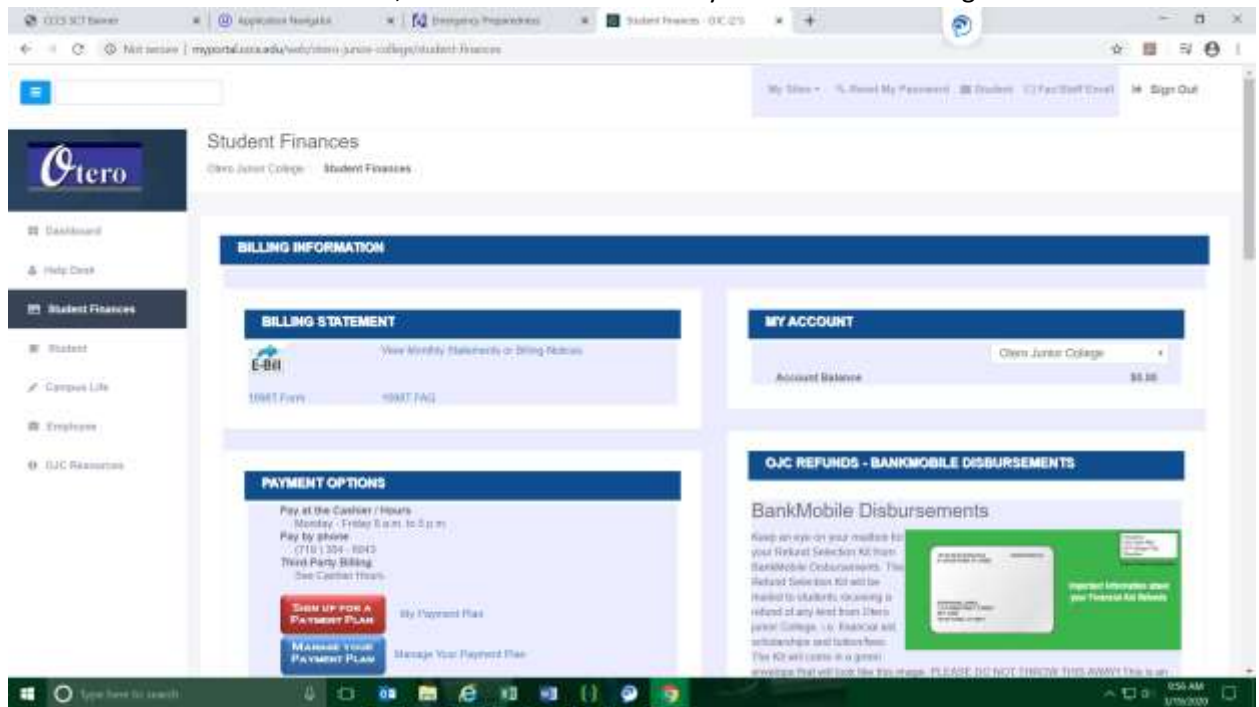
CCCS SCT Banner | Application Navigator | Emergency Preparedness | Student Finances - OJC (CS

Not secure | myportal.cccs.edu/web/otero-junior-college/student-finances

My Sites | Reset My Password | Student | Fac/Staff Email | Sign Out

Otero

Dashboard
Help Desk
Student Finances
Student
Campus Life
Employee
OJC Resources

Student Finances
Otero Junior College > Student Finances

BILLING INFORMATION

BILLING STATEMENT
E-Bill
View Monthly Statements or Billing Notices
1098T Form 1098T FAQ

MY ACCOUNT
Otero Junior College
Account Balance $0.00

PAYMENT OPTIONS
Pay at the Cashier / Hours
Monday - Friday 8 a.m. to 5 p.m.
Pay by phone
(719) 384 - 6843
Third Party Billing
See Cashier Hours

SIGN UP FOR A PAYMENT PLAN My Payment Plan
MANAGE YOUR PAYMENT PLAN Manage Your Payment Plan

OJC REFUNDS - BANKMOBILE DISBURSEMENTS

BankMobile Disbursements
Keep an eye on your mailbox for your Refund Selection Kit from BankMobile Disbursements. This Refund Selection Kit will be mailed to students receiving a refund of any kind from Otero Junior College, i.e. financial aid, scholarships and tuition/fees. The Kit will come in a green envelope that will look like this image. PLEASE DO NOT THROW THIS AWAY! This is an

Important Information about your Financial Aid Refunds

Type here to search
9:56 AM
3/19/2020